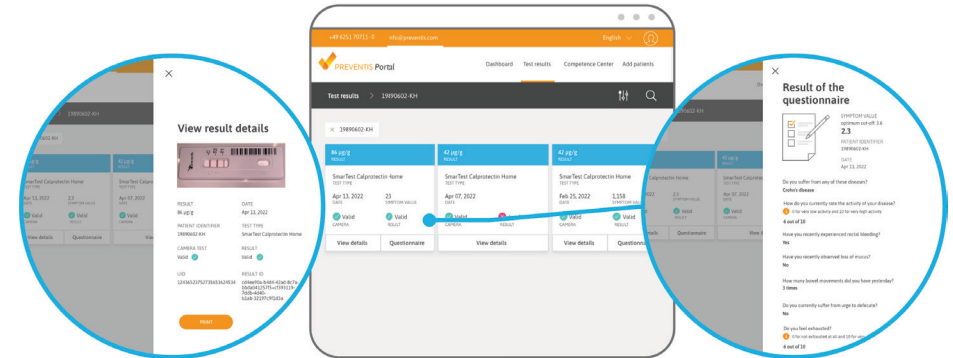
+49 6251 70711 0 info@preventis.com English

PREVENTIS Portal

Dashboard Test results Competence Center Add patients

Test results > 19890602-KH

× 19890602-KH

86 µg/g
RESULT

SmarTest Calprotectin Home
TEST TYPE

Apr 13, 2022
DATE

23
SYMPTOM VALUE

Valid
CAMERA

Valid
RESULT

View details Questionnaire

42 µg/g
RESULT

SmarTest Calprotectin Home
TEST TYPE

Apr 07, 2022
DATE

Valid
CAMERA

RESULT

View details

42 µg/g
RESULT

SmarTest Calprotectin Home
TEST TYPE

Feb 25, 2022
DATE

1,158
SYMPTOM VALUE

Valid
CAMERA

RESULT

View details Questionnaire

×

View result details

RESULT
86 µg/g

DATE
Apr 13, 2022

PATIENT IDENTIFIER
19890602-KH

TEST TYPE
SmarTest Calprotectin Home

CAMERA TEST
Valid

RESULT
Valid

UID
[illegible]

RESULT ID
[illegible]

PRINT

Apr 13, 2022
DATE

23
SYMPTOM VALUE

Valid

Valid

View details Questionnaire

×

Result of the questionnaire

SYMPTOM VALUE
optimum cut-off: 3.6
2.3

PATIENT IDENTIFIER
19890602-KH

DATE
Apr 13, 2022

Do you suffer from any of these diseases?
Crohn's disease

How do you currently rate the activity of your disease?
0 for very low activity and 10 for very high activity
4 out of 10

Have you recently experienced rectal bleeding?
Yes

Have you recently observed loss of mucus?
No

How many bowel movements did you have yesterday?
3 times

Do you currently suffer from urge to defecate?
No

Do you feel exhausted?
0 for not exhausted at all and 10 for very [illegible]
4 out of 10